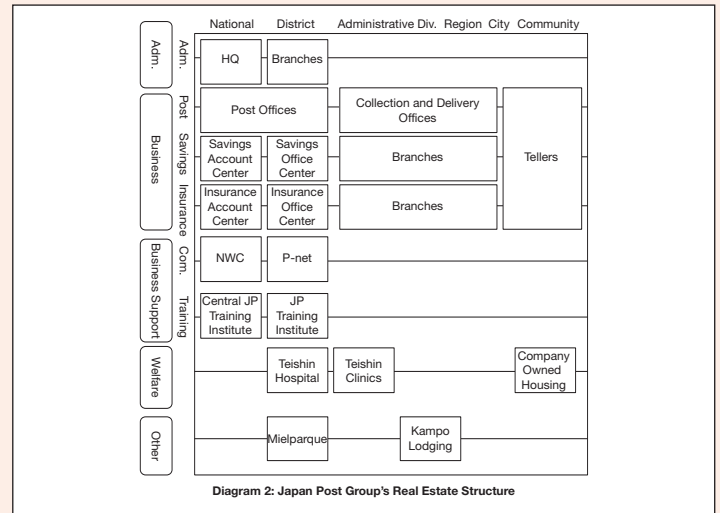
National District Administrative Div. Region City Community

Adm.

Adm.

HQ

Branches

Business

Post

Post Offices

Collection and Delivery Offices

Savings

Savings Account Center

Savings Office Center

Branches

Tellers

Insurance

Insurance Account Center

Insurance Office Center

Branches

Business Support

Com.

NWC

P-net

Training

Central JP Training Institute

JP Training Institute

Welfare

Teishin Hospital

Teishin Clinics

Company Owned Housing

Other

Mielparque

Kampo Lodging

Diagram 2: Japan Post Group's Real Estate Structure